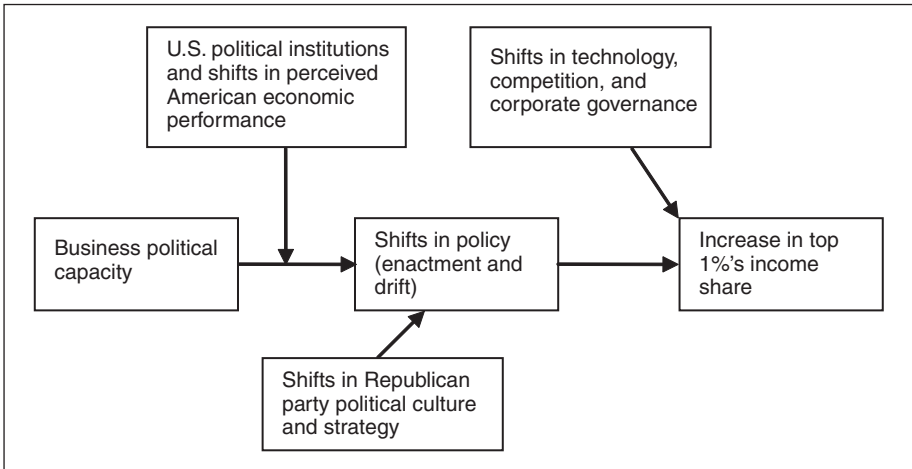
U.S. political institutions and shifts in perceived American economic performance

Shifts in technology, competition, and corporate governance

Business political capacity

Shifts in policy (enactment and drift)

Increase in top 1%'s income share

Shifts in Republican party political culture and strategy